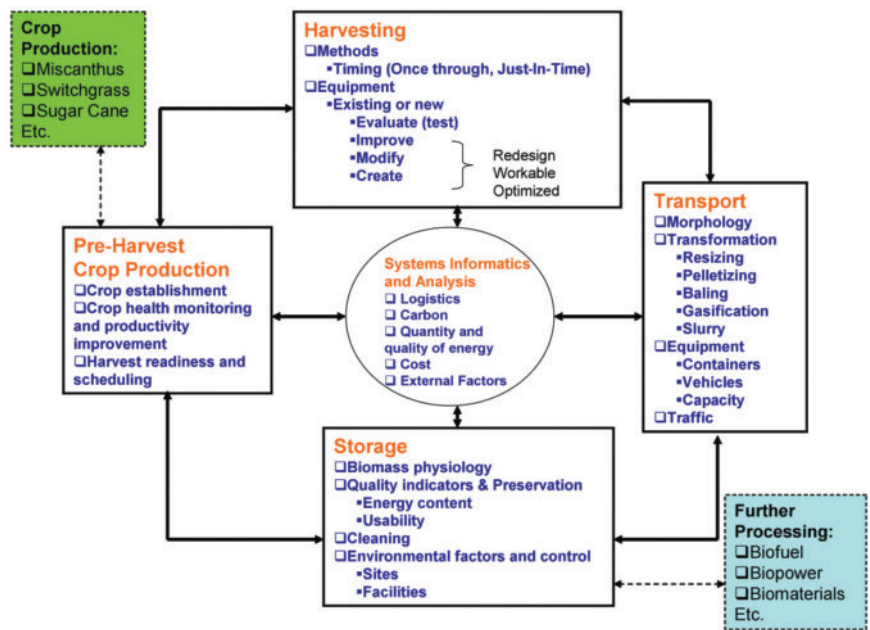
Crop Production:
❑Miscanthus
❑Switchgrass
❑Sugar Cane
Etc.

Harvesting
❑Methods
▪Timing (Once through, Just-In-Time)
❑Equipment
▪Existing or new
▪Evaluate (test)
▪Improve
▪Modify
▪Create
Redesign
Workable
Optimized

Pre-Harvest Crop Production
❑Crop establishment
❑Crop health monitoring and productivity improvement
❑Harvest readiness and scheduling

Systems Informatics and Analysis
❑ Logistics
❑ Carbon
❑ Quantity and quality of energy
❑ Cost
❑ External Factors

Transport
❑Morphology
❑Transformation
▪Resizing
▪Pelletizing
▪Baling
▪Gasification
▪Slurry
❑Equipment
▪Containers
▪Vehicles
▪Capacity
❑Traffic

Storage
❑Biomass physiology
❑Quality indicators & Preservation
▪Energy content
▪Usability
❑Cleaning
❑Environmental factors and control
▪Sites
▪Facilities

Further Processing:
❑Biofuel
❑Biopower
❑Biomaterials
Etc.